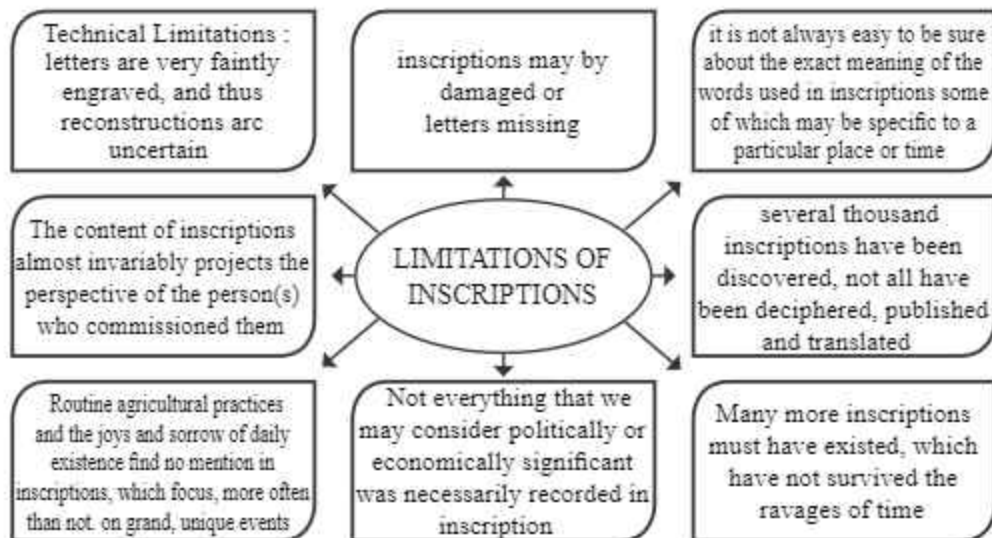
Technical Limitations : letters are very faintly engraved, and thus reconstructions arc uncertain

inscriptions may by damaged or letters missing

it is not always easy to be sure about the exact meaning of the words used in inscriptions some of which may be specific to a particular place or time

The content of inscriptions almost invariably projects the perspective of the person(s) who commissioned them

LIMITATIONS OF INSCRIPTIONS

several thousand inscriptions have been discovered, not all have been deciphered, published and translated

Routine agricultural practices and the joys and sorrow of daily existence find no mention in inscriptions, which focus, more often than not. on grand, unique events

Not everything that we may consider politically or economically significant was necessarily recorded in inscription

Many more inscriptions must have existed, which have not survived the ravages of time